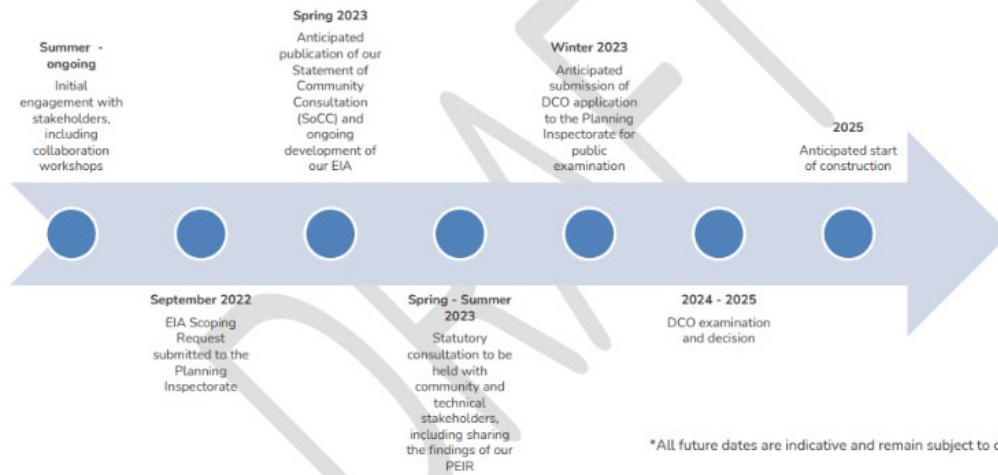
Summer - ongoing
Initial engagement with stakeholders, including collaboration workshops

September 2022
EIA Scoping Request submitted to the Planning Inspectorate

Spring 2023
Anticipated publication of our Statement of Community Consultation (SoCC) and ongoing development of our EIA

Spring - Summer 2023
Statutory consultation to be held with community and technical stakeholders, including sharing the findings of our PEIR

Winter 2023
Anticipated submission of DCO application to the Planning Inspectorate for public examination

2024 - 2025
DCO examination and decision

2025
Anticipated start of construction

*All future dates are indicative and remain subject to c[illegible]